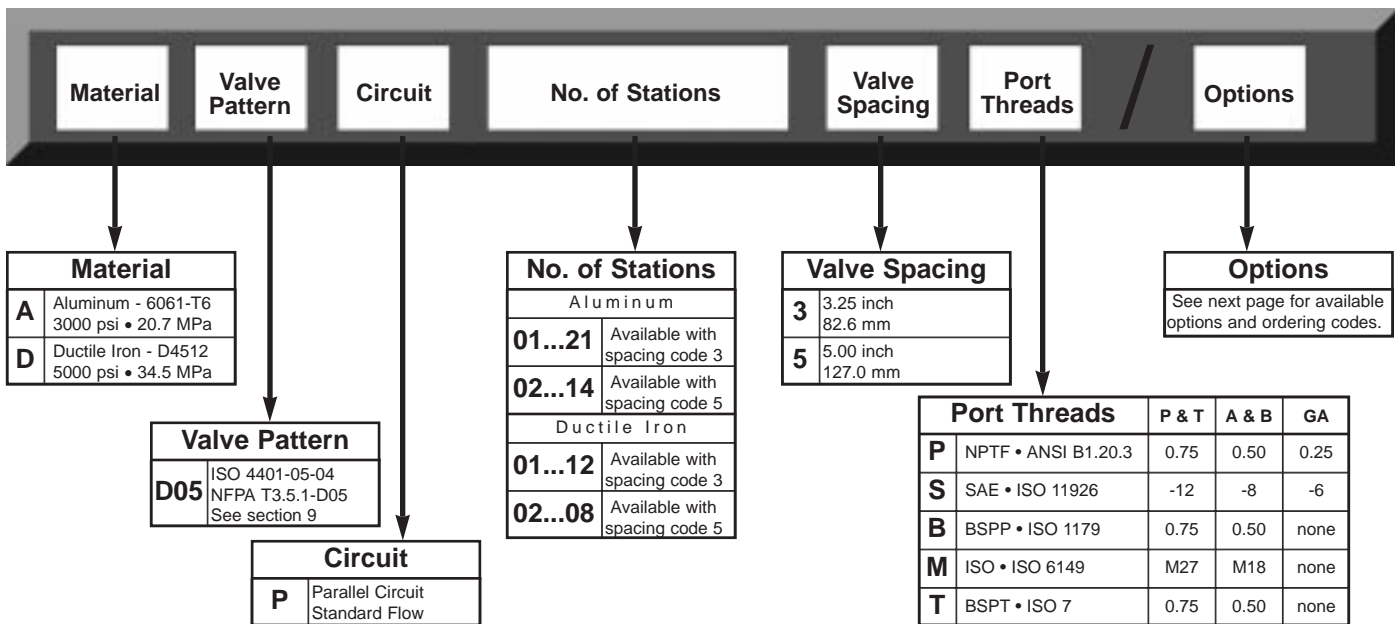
Material | Valve Pattern | Circuit | No. of Stations | Valve Spacing | Port Threads | / | Options

| Material | |
|---|---|
| A | Aluminum - 6061-T6 3000 psi • 20.7 MPa |
| D | Ductile Iron - D4512 5000 psi • 34.5 MPa |

| Valve Pattern | |
|---|---|
| D05 | ISO 4401-05-04 NFPA T3.5.1-D05 See section 9 |

| Circuit | |
|---|---|
| P | Parallel Circuit Standard Flow |

| No. of Stations | |
|---|---|
| Aluminum | |
| 01...21 | Available with spacing code 3 |
| 02...14 | Available with spacing code 5 |
| Ductile Iron | |
| 01...12 | Available with spacing code 3 |
| 02...08 | Available with spacing code 5 |

| Valve Spacing | |
|---|---|
| 3 | 3.25 inch 82.6 mm |
| 5 | 5.00 inch 127.0 mm |

Options
See next page for available options and ordering codes.

| Port Threads | | P & T | A & B | GA |
|---|---|---|---|---|
| P | NPTF • ANSI B1.20.3 | 0.75 | 0.50 | 0.25 |
| S | SAE • ISO 11926 | -12 | -8 | -6 |
| B | BSPP • ISO 1179 | 0.75 | 0.50 | none |
| M | ISO • ISO 6149 | M27 | M18 | none |
| T | BSPT • ISO 7 | 0.75 | 0.50 | none |